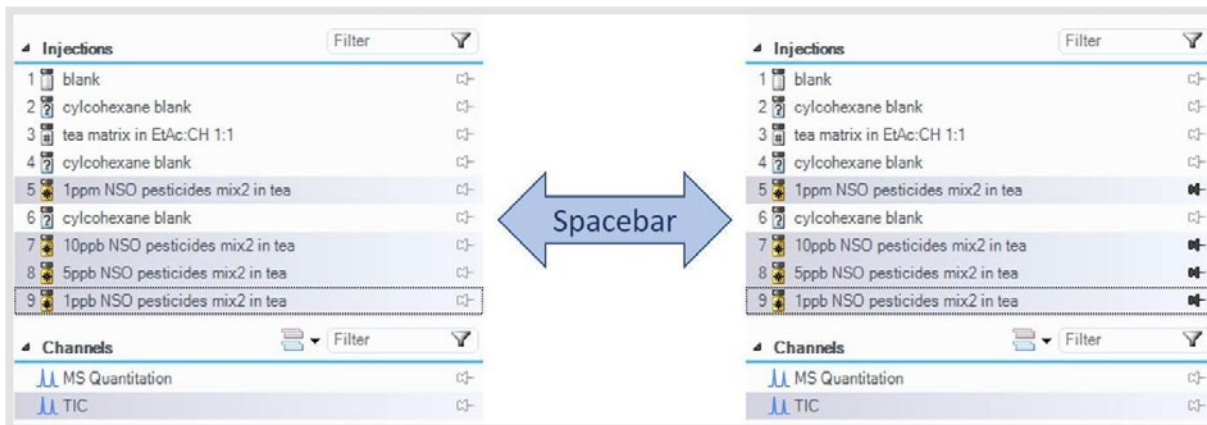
Injections

Filter

1 blank
2 cylcohexane blank
3 tea matrix in EtAc:CH 1:1
4 cylcohexane blank
5 1ppm NSO pesticides mix2 in tea
6 cylcohexane blank
7 10ppb NSO pesticides mix2 in tea
8 5ppb NSO pesticides mix2 in tea
9 1ppb NSO pesticides mix2 in tea

Channels

Filter

MS Quantitation
TIC

Spacebar

Injections

Filter

1 blank
2 cylcohexane blank
3 tea matrix in EtAc:CH 1:1
4 cylcohexane blank
5 1ppm NSO pesticides mix2 in tea
6 cylcohexane blank
7 10ppb NSO pesticides mix2 in tea
8 5ppb NSO pesticides mix2 in tea
9 1ppb NSO pesticides mix2 in tea

Channels

Filter

MS Quantitation
TIC